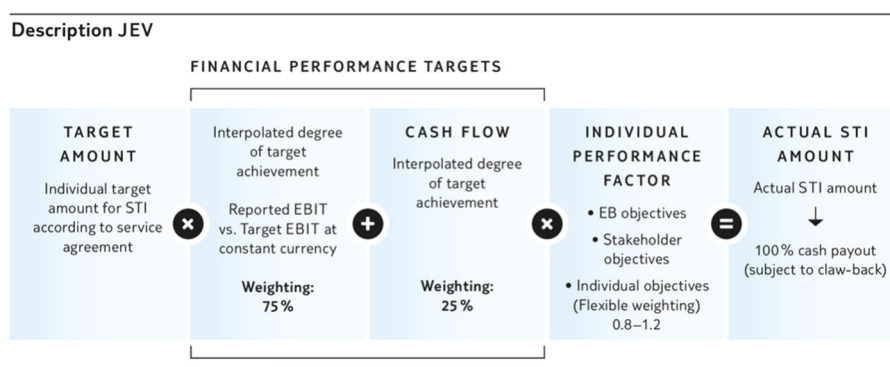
Description JEV

FINANCIAL PERFORMANCE TARGETS

TARGET AMOUNT

Individual target amount for STI according to service agreement

×

Interpolated degree of target achievement

Reported EBIT vs. Target EBIT at constant currency

Weighting: 75 %

+

CASH FLOW

Interpolated degree of target achievement

Weighting: 25 %

×

INDIVIDUAL PERFORMANCE FACTOR

• EB objectives

• Stakeholder objectives

• Individual objectives (Flexible weighting) 0.8–1.2

=

ACTUAL STI AMOUNT

Actual STI amount

↓

100 % cash payout (subject to claw-back)